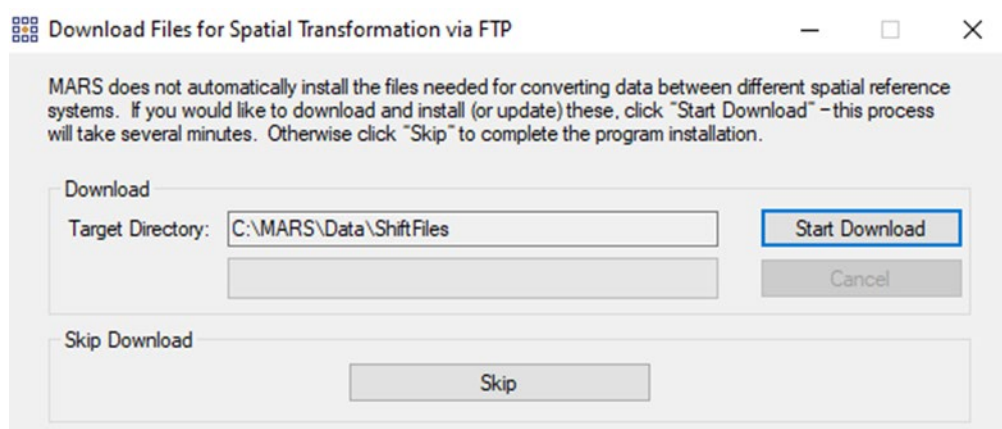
Download Files for Spatial Transformation via FTP

MARS does not automatically install the files needed for converting data between different spatial reference systems. If you would like to download and install (or update) these, click "Start Download" – this process will take several minutes. Otherwise click "Skip" to complete the program installation.

Download

Target Directory: C:\MARS\Data\ShiftFiles

Start Download

Cancel

Skip Download

Skip